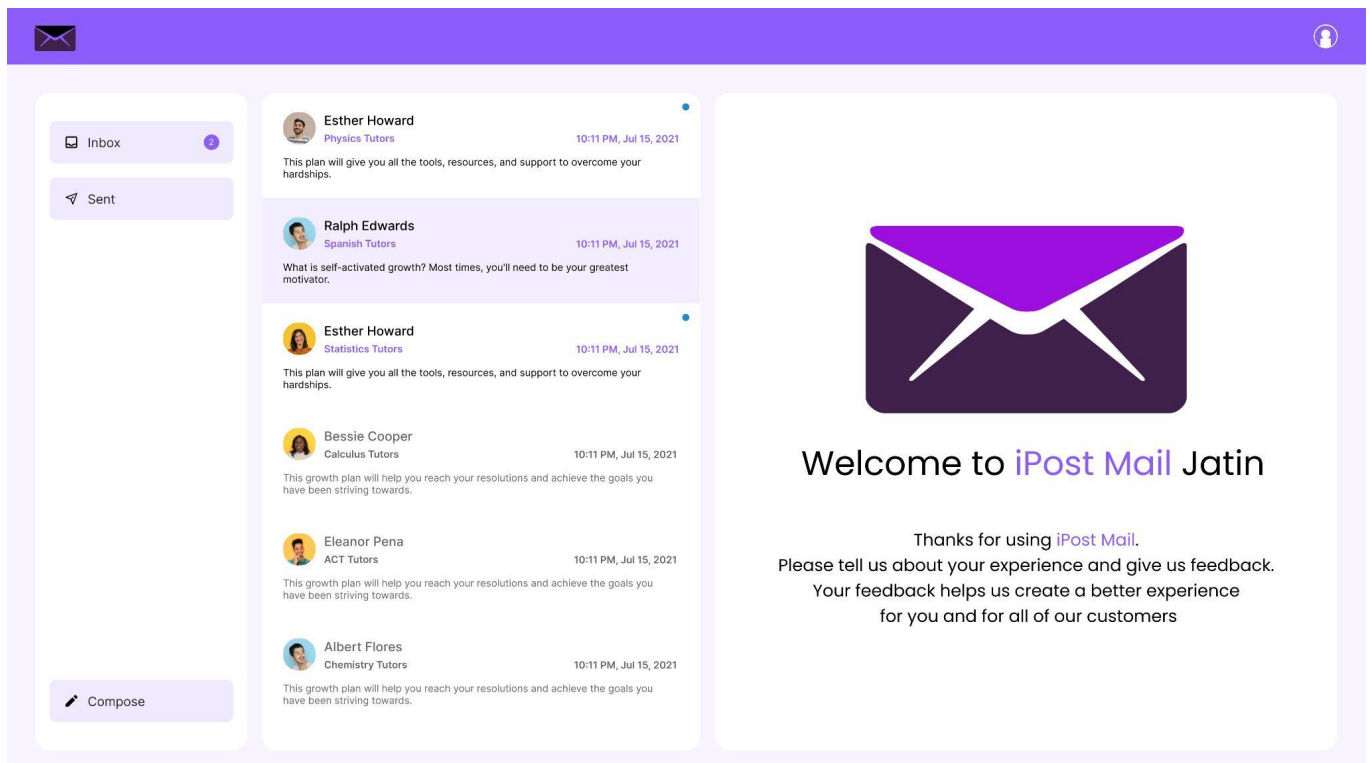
Inbox 2

Sent

Compose

Esther Howard
Physics Tutors
10:11 PM, Jul 15, 2021
This plan will give you all the tools, resources, and support to overcome your hardships.

Ralph Edwards
Spanish Tutors
10:11 PM, Jul 15, 2021
What is self-activated growth? Most times, you'll need to be your greatest motivator.

Esther Howard
Statistics Tutors
10:11 PM, Jul 15, 2021
This plan will give you all the tools, resources, and support to overcome your hardships.

Bessie Cooper
Calculus Tutors
10:11 PM, Jul 15, 2021
This growth plan will help you reach your resolutions and achieve the goals you have been striving towards.

Eleanor Pena
ACT Tutors
10:11 PM, Jul 15, 2021
This growth plan will help you reach your resolutions and achieve the goals you have been striving towards.

Albert Flores
Chemistry Tutors
10:11 PM, Jul 15, 2021
This growth plan will help you reach your resolutions and achieve the goals you have been striving towards.

Welcome to iPost Mail Jatin

Thanks for using iPost Mail.
Please tell us about your experience and give us feedback.
Your feedback helps us create a better experience
for you and for all of our customers